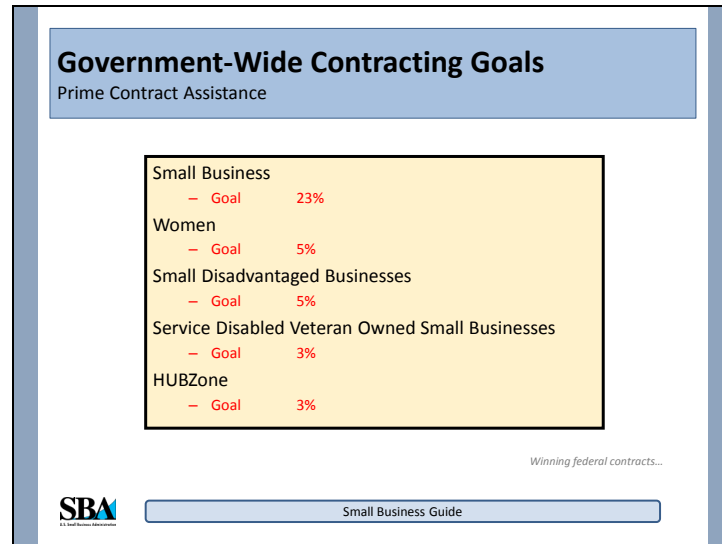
Government-Wide Contracting Goals
Prime Contract Assistance

Small Business
– Goal 23%
Women
– Goal 5%
Small Disadvantaged Businesses
– Goal 5%
Service Disabled Veteran Owned Small Businesses
– Goal 3%
HUBZone
– Goal 3%

Winning federal contracts…

SBA
U.S. Small Business Administration

Small Business Guide